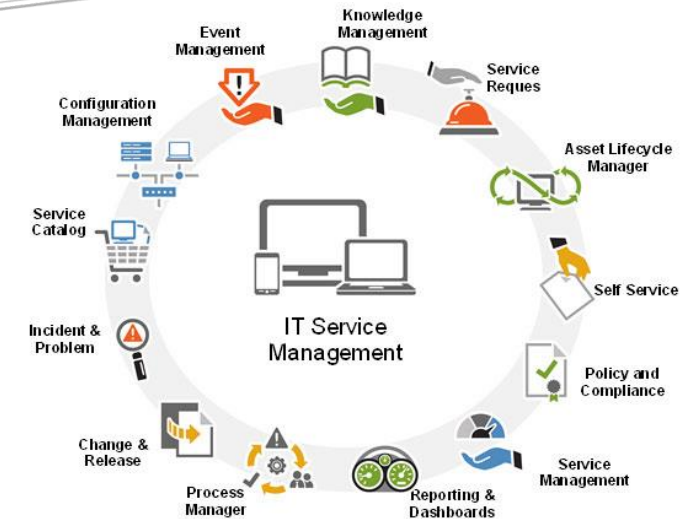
Knowledge Management

Event Management

Service Reques

Configuration Management

Asset Lifecycle Manager

Service Catalog

Self Service

IT Service Management

Incident & Problem

Policy and Compliance

Change & Release

Service Management

Process Manager

Reporting & Dashboards